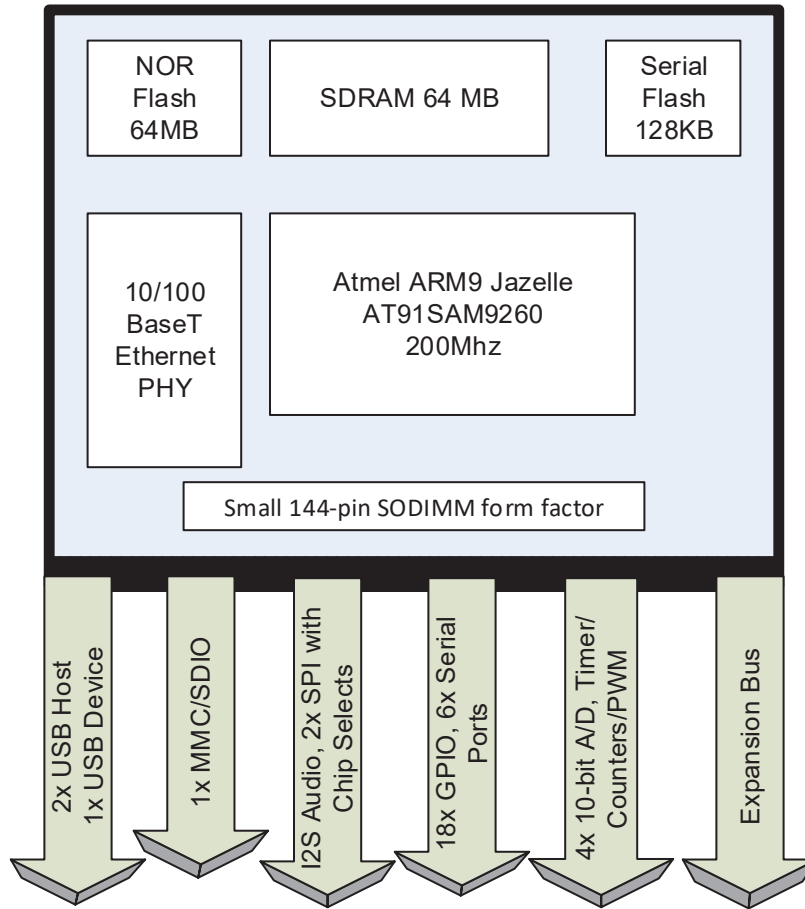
NOR Flash 64MB

SDRAM 64 MB

Serial Flash 128KB

10/100 BaseT Ethernet PHY

Atmel ARM9 Jazelle AT91SAM9260 200Mhz

Small 144-pin SODIMM form factor

2x USB Host 1x USB Device

1x MMC/SDIO

I2S Audio, 2x SPI with Chip Selects

18x GPIO, 6x Serial Ports

4x 10-bit A/D, Timer/ Counters/PWM

Expansion Bus